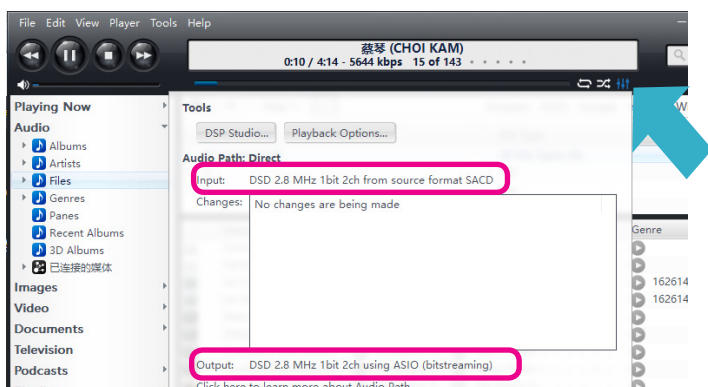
File Edit View Player Tools Help

蔡琴 (CHOI KAM)
0:10 / 4:14 - 5644 kbps 15 of 143

Playing Now
Audio
Albums
Artists
Files
Genres
Panes
Recent Albums
3D Albums
已连接的媒体
Images
Video
Documents
Television
Podcasts

Tools
DSP Studio...
Playback Options...
Audio Path: Direct
Input: DSD 2.8 MHz 1bit 2ch from source format SACD
Changes: No changes are being made
Output: DSD 2.8 MHz 1bit 2ch using ASIO (bitstreaming)
Click here to learn more about Audio Path

Genre
162614
162614